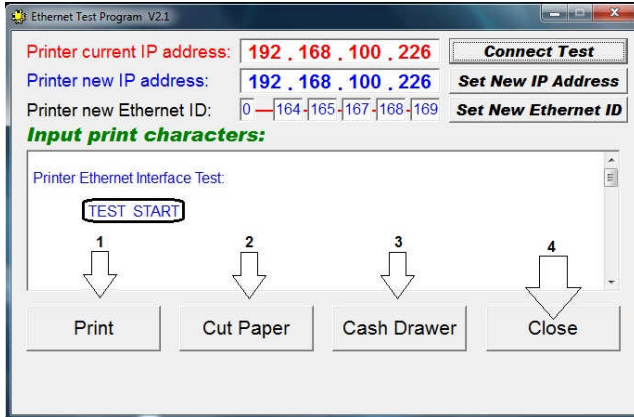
Ethernet Test Program V2.1

Printer current IP address: 192 . 168 . 100 . 226
Connect Test

Printer new IP address: 192 . 168 . 100 . 226
Set New IP Address

Printer new Ethernet ID: 0 — 164 - 165 - 167 - 168 - 169
Set New Ethernet ID

Input print characters:

Printer Ethernet Interface Test:

TEST START

1
2
3
4

Print
Cut Paper
Cash Drawer
Close